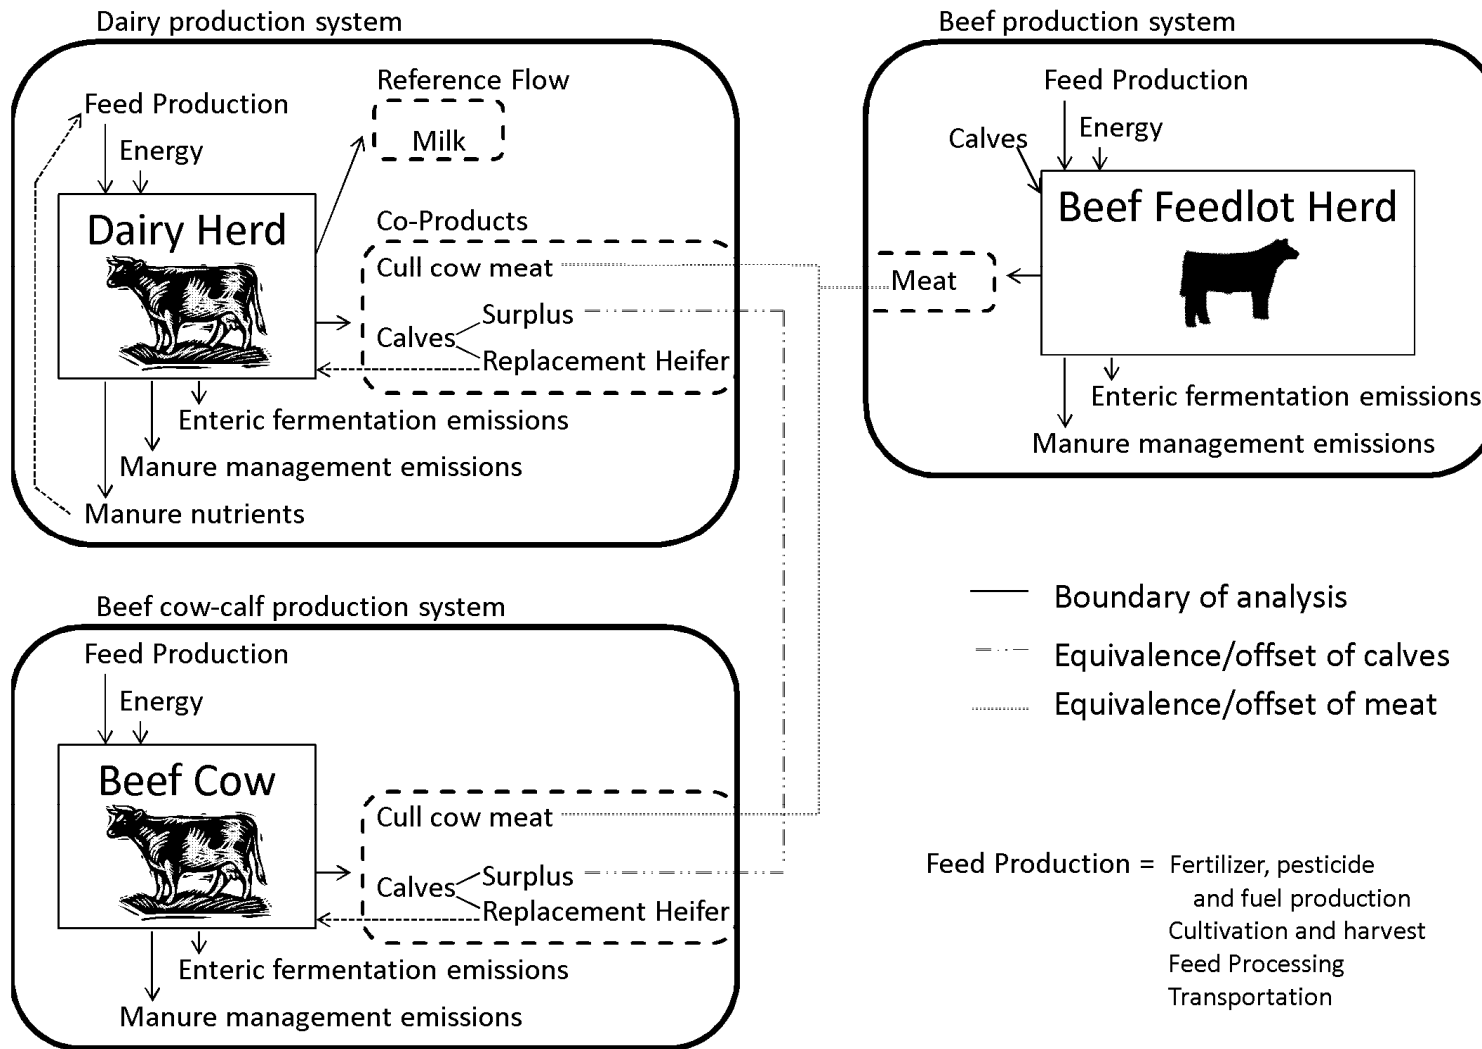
Dairy production system

Feed Production

Energy

Dairy Herd

Reference Flow

Milk

Co-Products

Cull cow meat

Calves

Surplus

Replacement Heifer

Enteric fermentation emissions

Manure management emissions

Manure nutrients

Beef production system

Feed Production

Calves

Energy

Beef Feedlot Herd

Meat

Enteric fermentation emissions

Manure management emissions

Beef cow-calf production system

Feed Production

Energy

Beef Cow

Cull cow meat

Calves

Surplus

Replacement Heifer

Enteric fermentation emissions

Manure management emissions

Boundary of analysis

Equivalence/offset of calves

Equivalence/offset of meat

Feed Production = Fertilizer, pesticide and fuel production
Cultivation and harvest
Feed Processing
Transportation